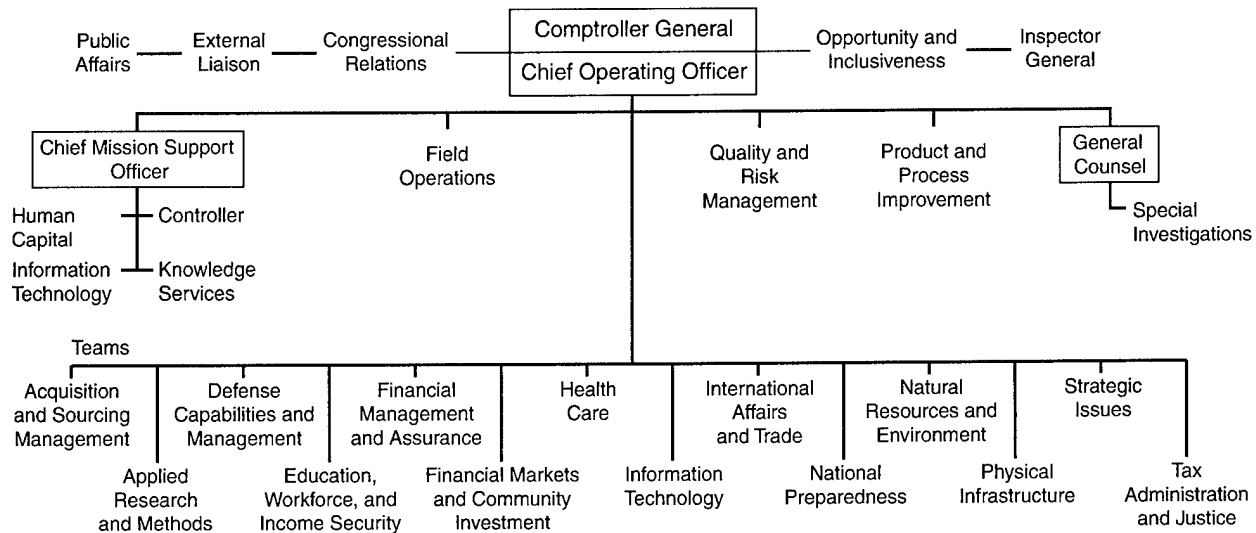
Public Affairs

External Liaison

Congressional Relations

Comptroller General

Chief Operating Officer

Opportunity and Inclusiveness

Inspector General

Chief Mission Support Officer

Human Capital

Controller

Information Technology

Knowledge Services

Field Operations

Quality and Risk Management

Product and Process Improvement

General Counsel

Special Investigations

Teams

Acquisition and Sourcing Management

Applied Research and Methods

Defense Capabilities and Management

Education, Workforce, and Income Security

Financial Management and Assurance

Financial Markets and Community Investment

Health Care

Information Technology

International Affairs and Trade

National Preparedness

Natural Resources and Environment

Physical Infrastructure

Strategic Issues

Tax Administration and Justice